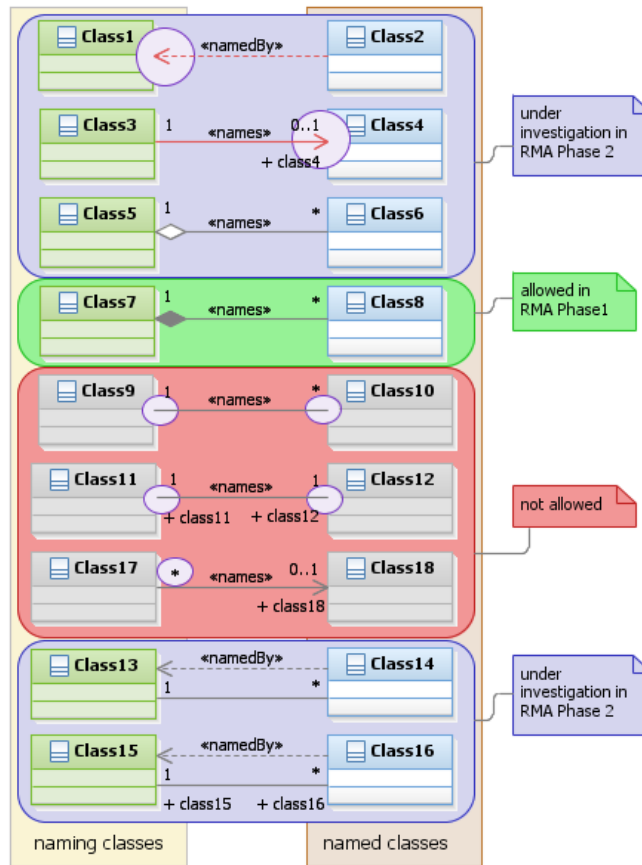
Class1
«namedBy»
Class2

Class3
1
«names»
0..1
Class4
+ class4

Class5
1
«names»
*
Class6

under investigation in RMA Phase 2

Class7
1
«names»
*
Class8

allowed in RMA Phase1

Class9
1
«names»
*
Class10

Class11
1
«names»
1
Class12
+ class11
+ class12

Class17
*
«names»
0..1
Class18
+ class18

not allowed

Class13
«namedBy»
Class14
1
*

Class15
«namedBy»
Class16
1
*
+ class15
+ class16

under investigation in RMA Phase 2

naming classes
named classes